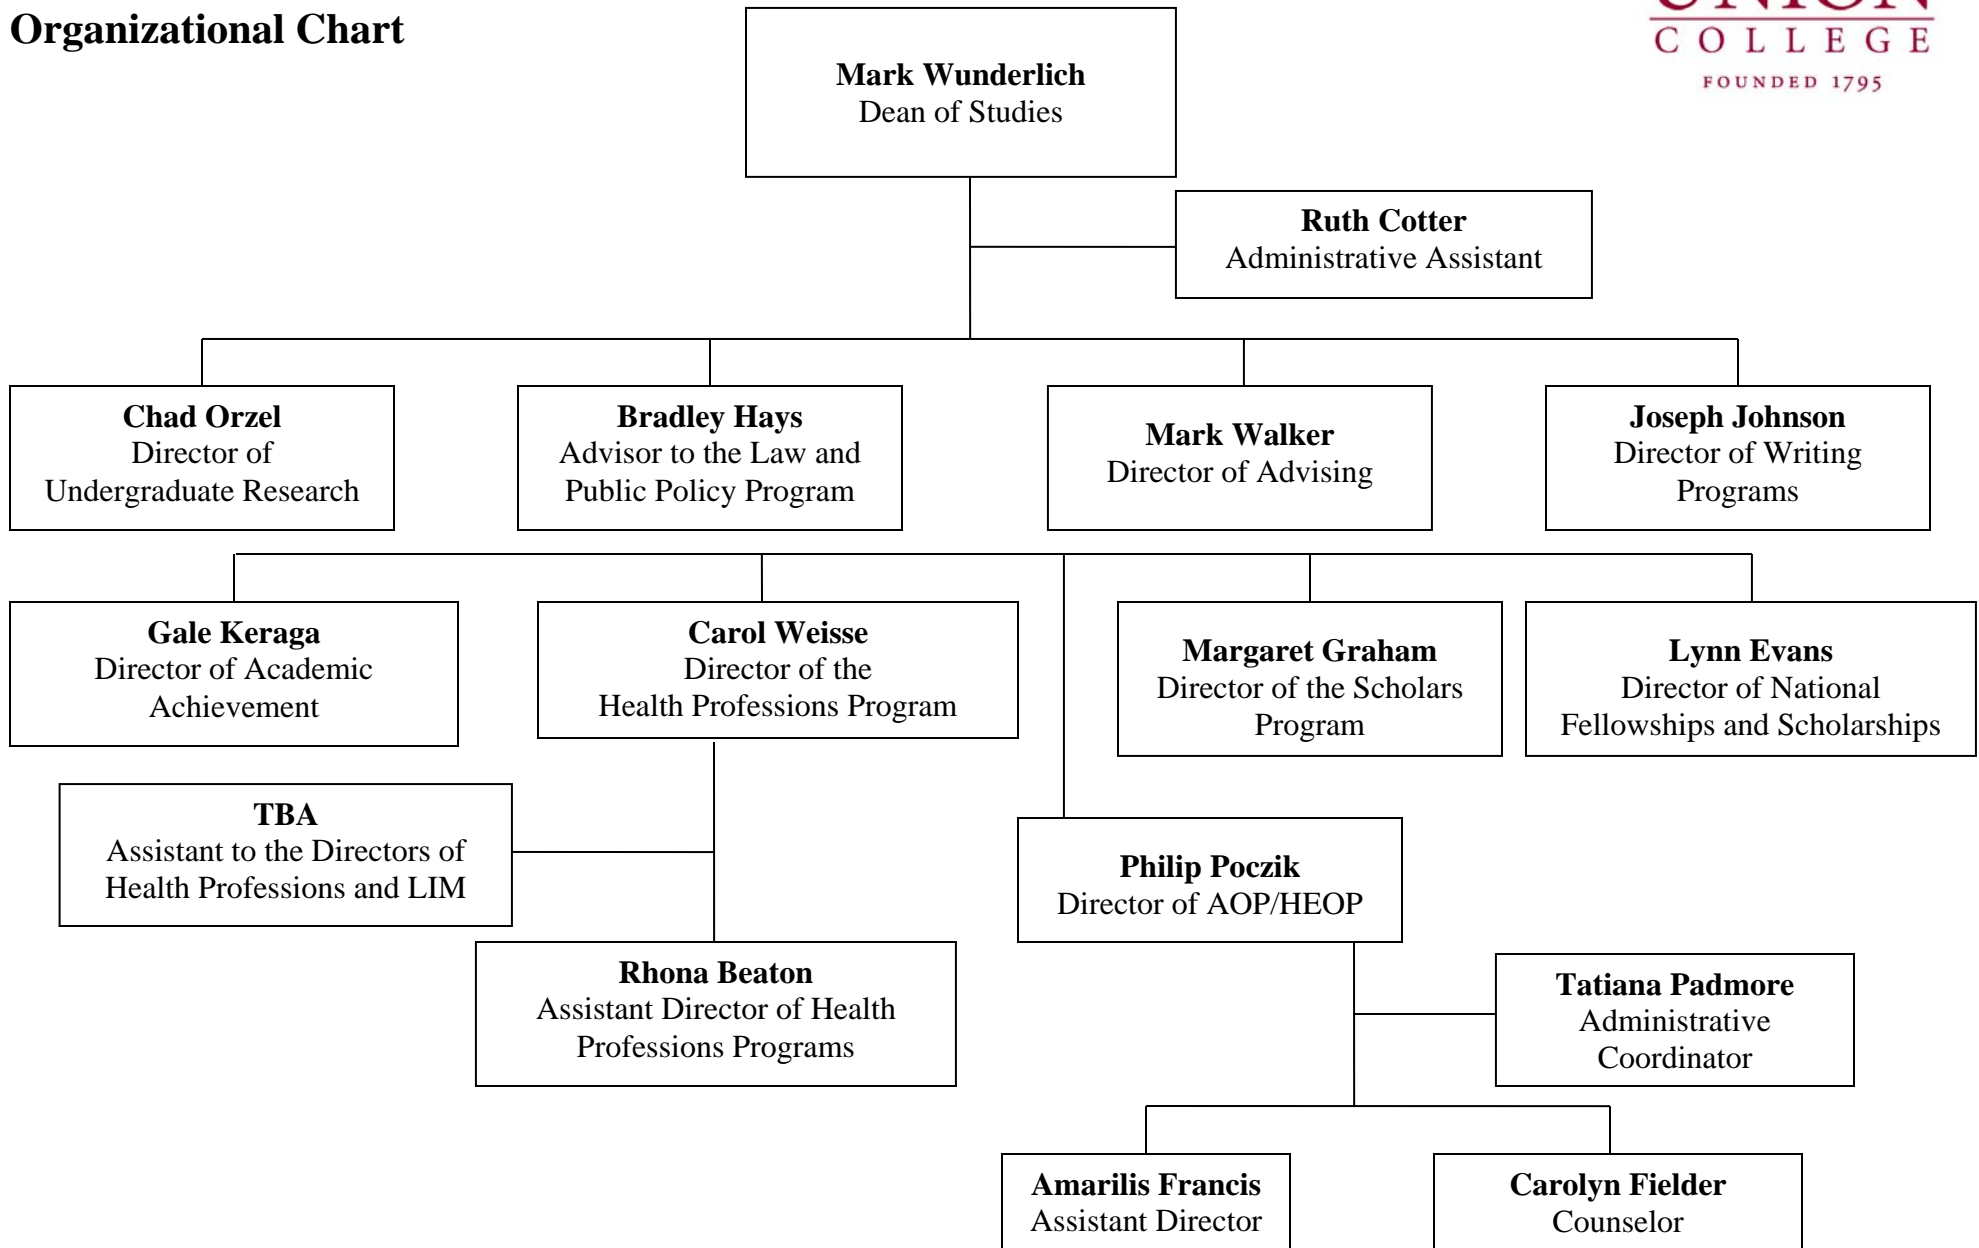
Organizational Chart

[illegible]
COLLEGE
FOUNDED 1795

Mark Wunderlich
Dean of Studies

Ruth Cotter
Administrative Assistant

Chad Orzel
Director of Undergraduate Research

Bradley Hays
Advisor to the Law and Public Policy Program

Mark Walker
Director of Advising

Joseph Johnson
Director of Writing Programs

Gale Keraga
Director of Academic Achievement

Carol Weisse
Director of the Health Professions Program

Margaret Graham
Director of the Scholars Program

Lynn Evans
Director of National Fellowships and Scholarships

TBA
Assistant to the Directors of Health Professions and LIM

Philip Poczik
Director of AOP/HEOP

Rhona Beaton
Assistant Director of Health Professions Programs

Tatiana Padmore
Administrative Coordinator

Amarilis Francis
Assistant Director

Carolyn Fielder
Counselor